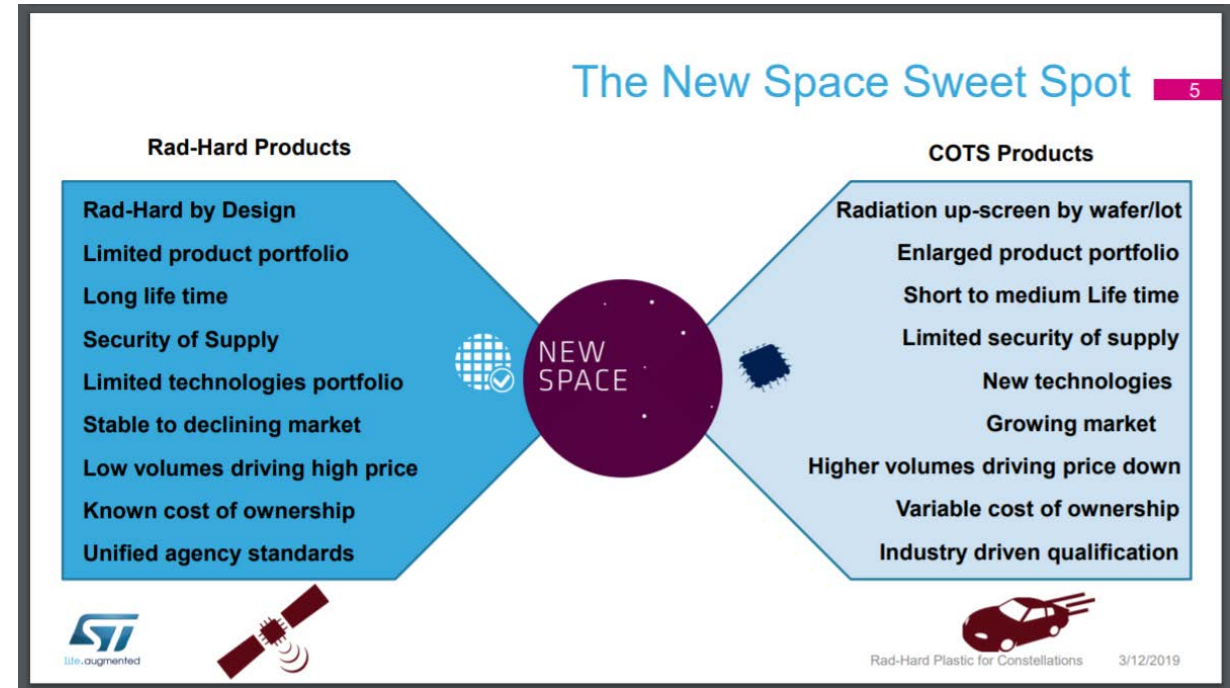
The New Space Sweet Spot 5

Rad-Hard Products

Rad-Hard by Design
Limited product portfolio
Long life time
Security of Supply
Limited technologies portfolio
Stable to declining market
Low volumes driving high price
Known cost of ownership
Unified agency standards

NEW SPACE

COTS Products

Radiation up-screen by wafer/lot
Enlarged product portfolio
Short to medium Life time
Limited security of supply
New technologies
Growing market
Higher volumes driving price down
Variable cost of ownership
Industry driven qualification

life.augmented

Rad-Hard Plastic for Constellations 3/12/2019